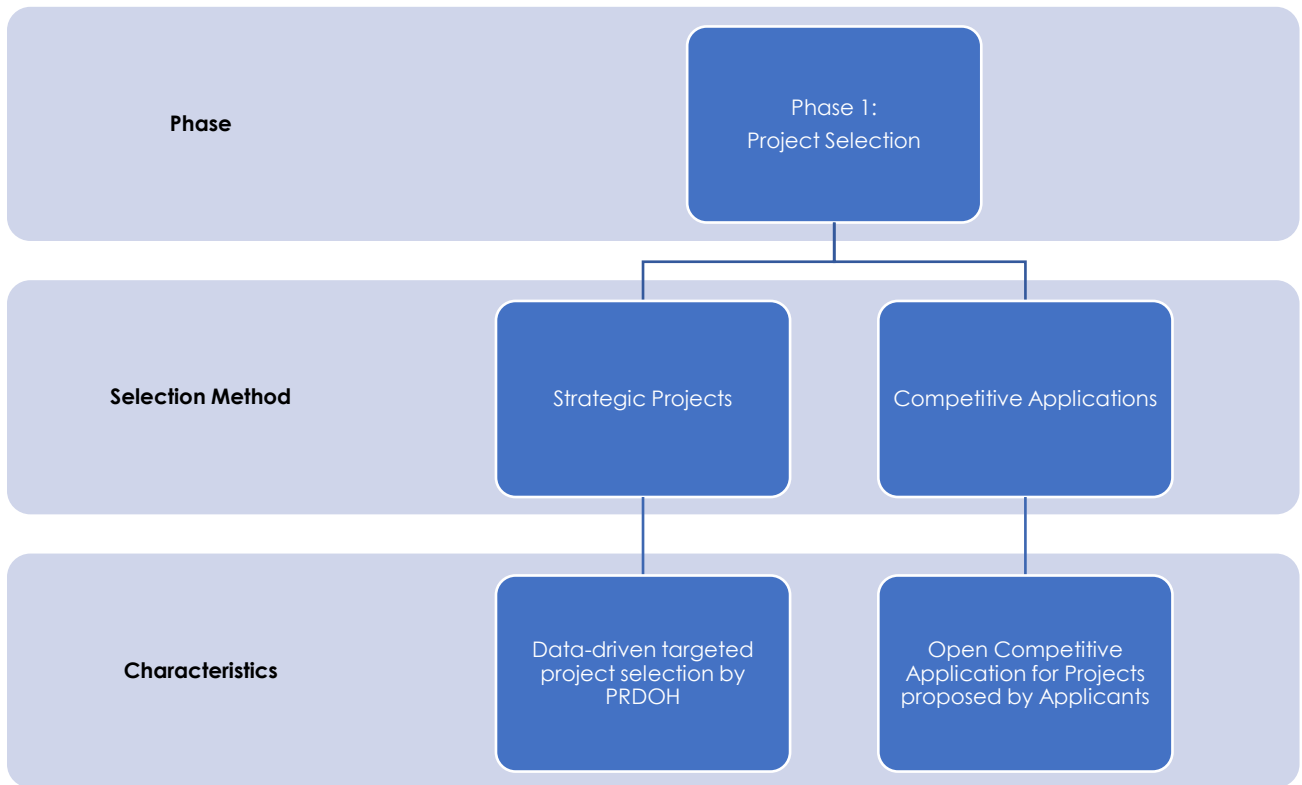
Phase

Phase 1:
Project Selection

Selection Method

Strategic Projects

Competitive Applications

Characteristics

Data-driven targeted project selection by PRDOH

Open Competitive Application for Projects proposed by Applicants